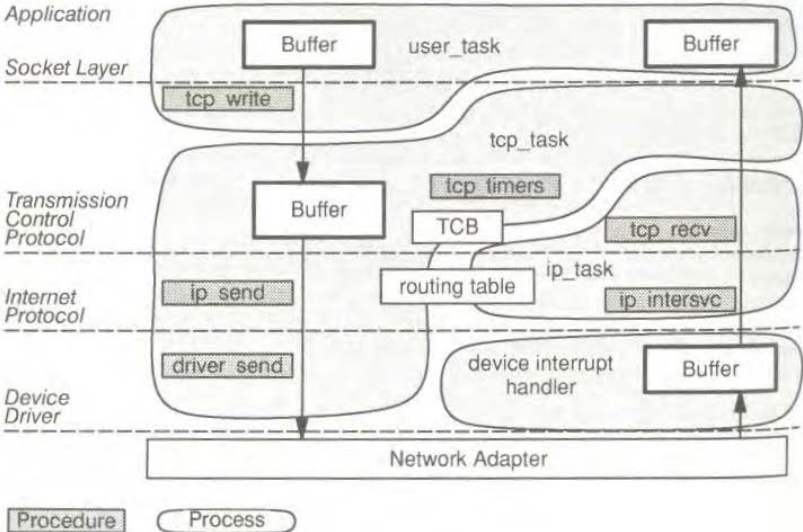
Application

Buffer

user_task

Buffer

Socket Layer

tcp write

tcp_task

Transmission Control Protocol

Buffer

tcp timers

TCB

tcp recv

ip_task

Internet Protocol

ip send

routing table

ip intersvc

driver send

device interrupt handler

Buffer

Device Driver

Network Adapter

Procedure

Process